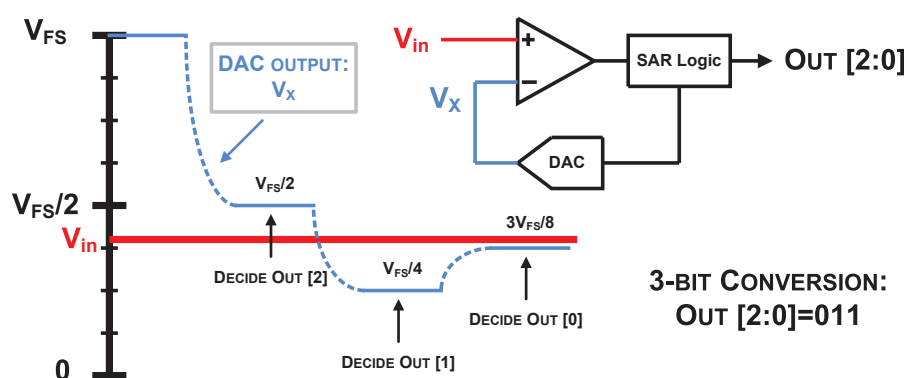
$V_{FS}$

DAC OUTPUT: $V_X$

$V_{in}$

+

−

SAR Logic

OUT [2:0]

$V_X$

DAC

$V_{FS}/2$

$V_{FS}/2$

$V_{in}$

$3V_{FS}/8$

$V_{FS}/4$

DECIDE OUT [2]

DECIDE OUT [0]

3-BIT CONVERSION: OUT [2:0]=011

DECIDE OUT [1]

0